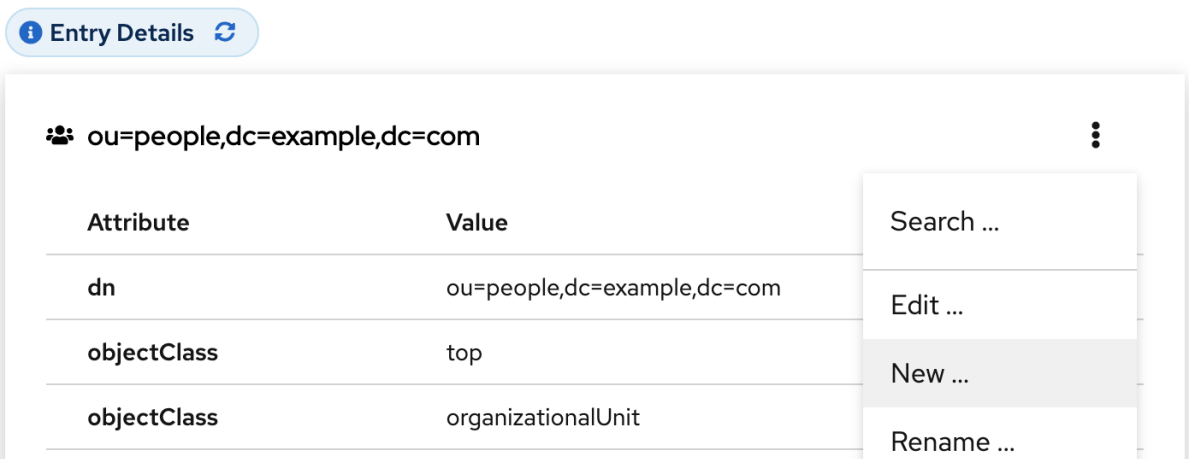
Entry Details

ou=people,dc=example,dc=com

| Attribute | Value |
|---|---|
| dn | ou=people,dc=example,dc=com |
| objectClass | top |
| objectClass | organizationalUnit |

Search ...

Edit ...

New ...

Rename ...